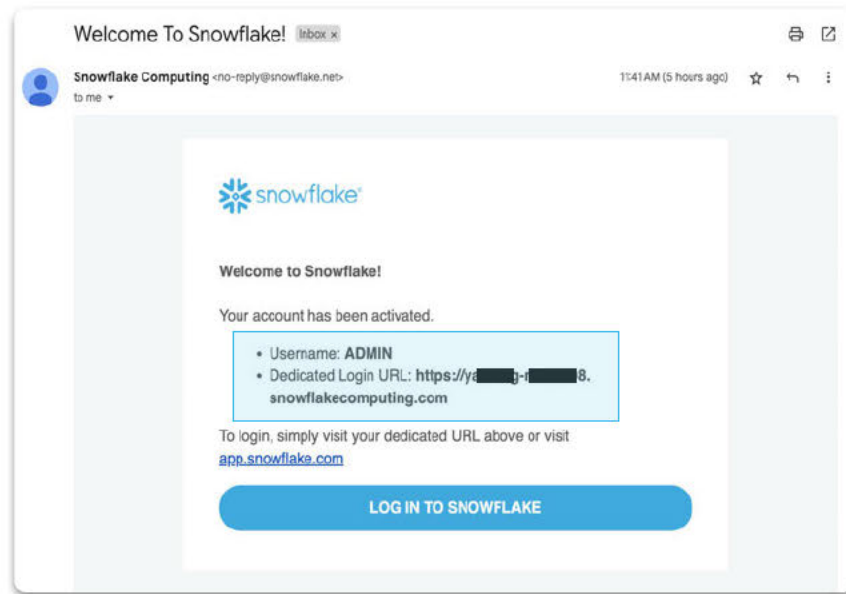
Welcome To Snowflake! Inbox ×

Snowflake Computing <no-reply@snowflake.net>
to me

11:41 AM (5 hours ago)

snowflake

Welcome to Snowflake!

Your account has been activated.

• Username: ADMIN
• Dedicated Login URL: https://ya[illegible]g-r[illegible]8.snowflakecomputing.com

To login, simply visit your dedicated URL above or visit app.snowflake.com

LOG IN TO SNOWFLAKE